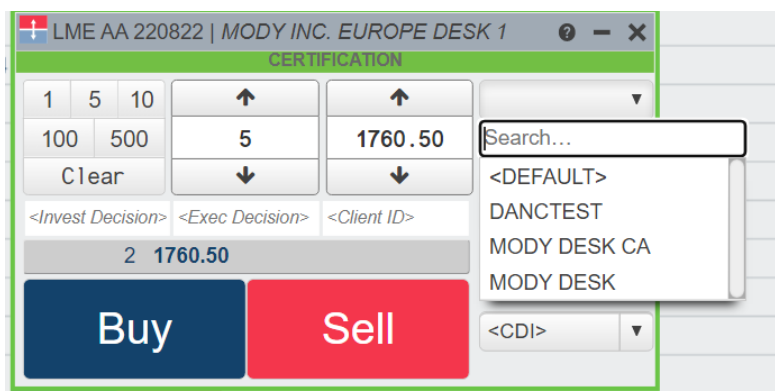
LME AA 220822 | MODY INC. EUROPE DESK 1

CERTIFICATION

1 5 10

100 500

Clear

5

1760.50

Search...

<DEFAULT>

DANCTEST

MODY DESK CA

MODY DESK

<Invest Decision> <Exec Decision> <Client ID>

2 1760.50

Buy

Sell

<CDI>